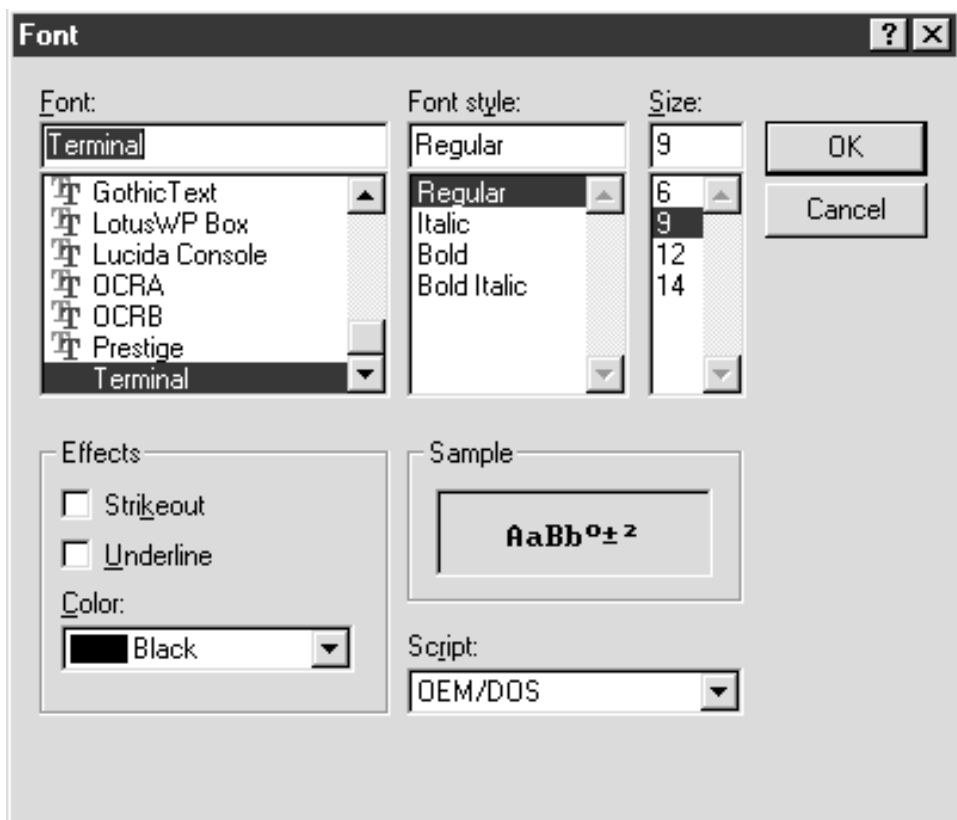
Font

?

Font:

Terminal

GothicText
LotusWP Box
Lucida Console
OCRA
OCRB
Prestige
Terminal

Font style:

Regular

Regular
Italic
Bold
Bold Italic

Size:

9

6
9
12
14

OK

Cancel

Effects

Strikeout

Underline

Color:

Black

Sample

AaBb°±²

Script:

OEM/DOS